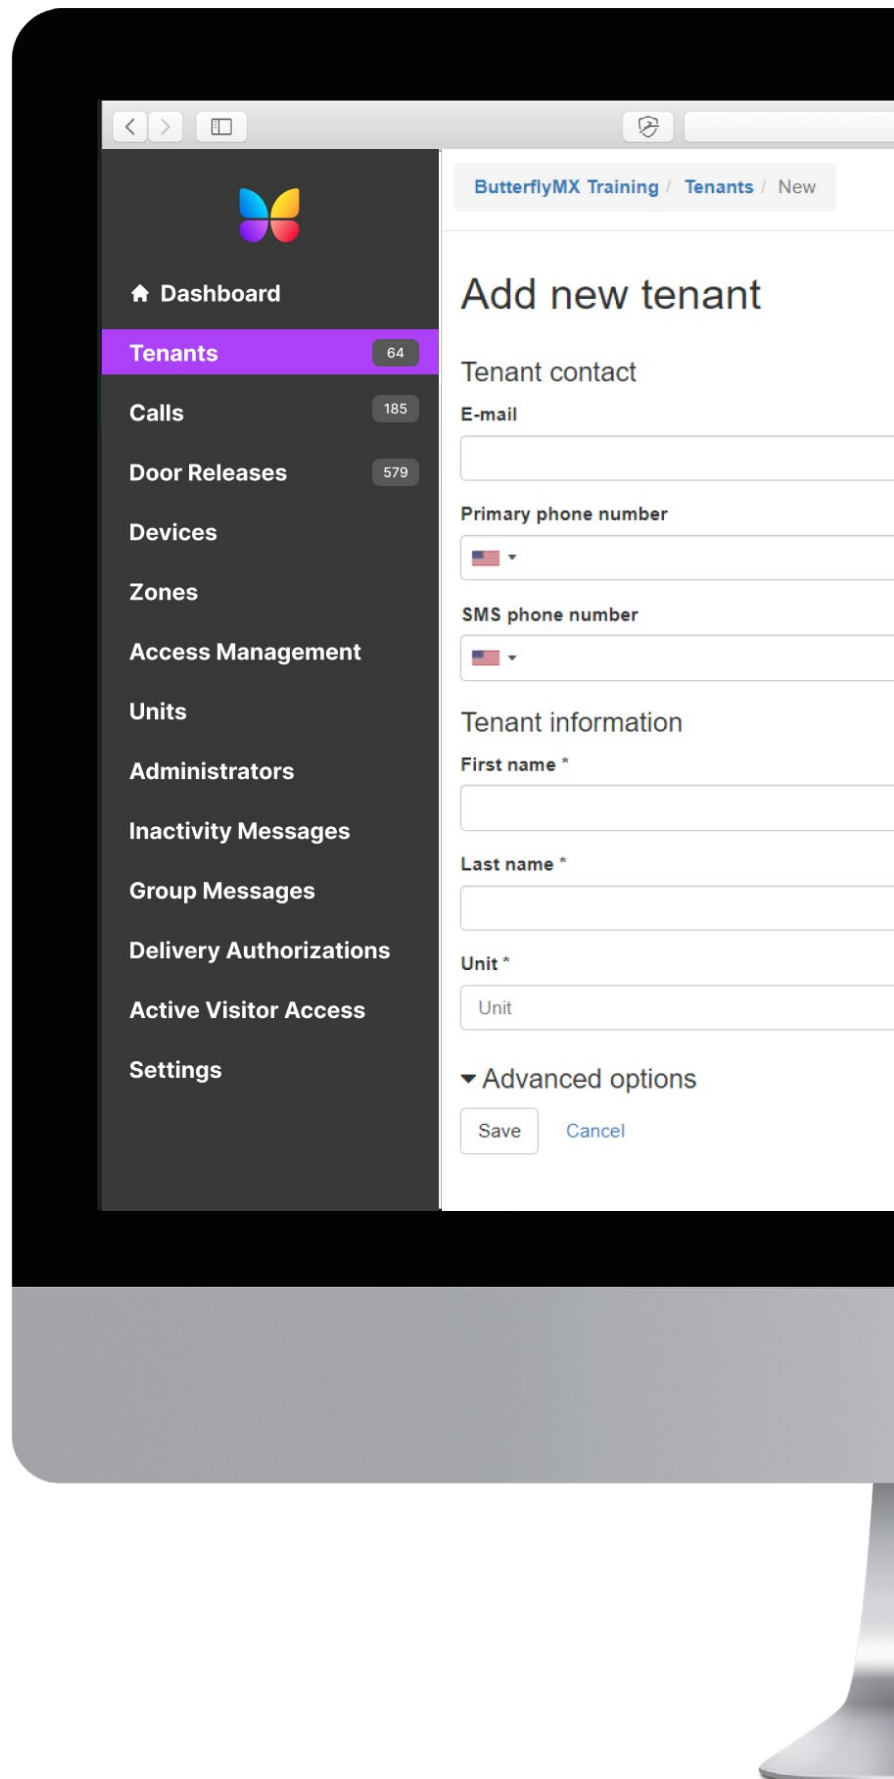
Dashboard
Tenants 64
Calls 185
Door Releases 579
Devices
Zones
Access Management
Units
Administrators
Inactivity Messages
Group Messages
Delivery Authorizations
Active Visitor Access
Settings

ButterflyMX Training / Tenants / New

Add new tenant

Tenant contact

E-mail

Primary phone number

SMS phone number

Tenant information

First name *

Last name *

Unit *

Unit

Advanced options

Save Cancel